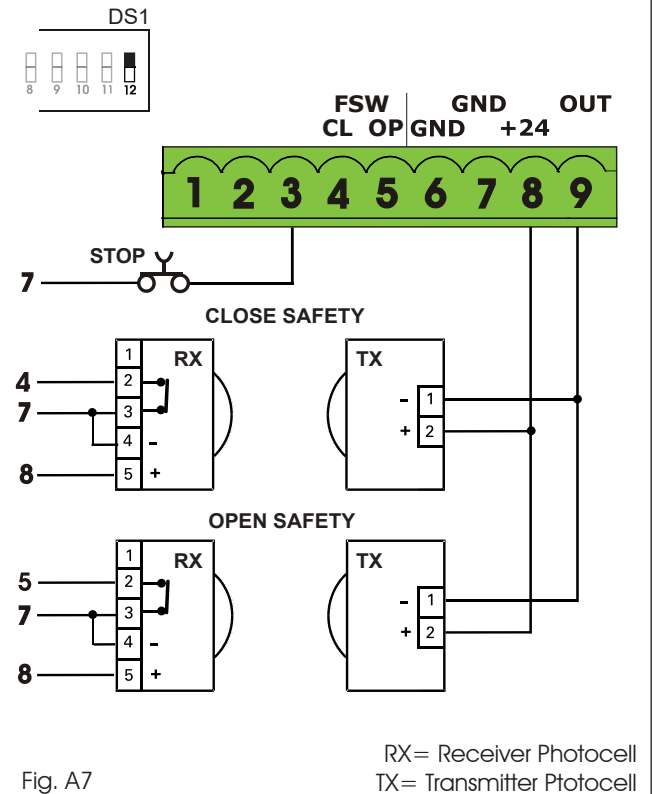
DS1

8 9 10 11 12

FSW
CL OP GND GND +24 OUT

1 2 3 4 5 6 7 8 9

STOP

7

CLOSE SAFETY

RX
1
4 2
7 3
4 -
8 5 +

TX
- 1
+ 2

OPEN SAFETY

RX
1
5 2
7 3
4 -
8 5 +

TX
- 1
+ 2

Fig. A7

RX= Receiver Photocell
TX= Transmitter Ptotocell